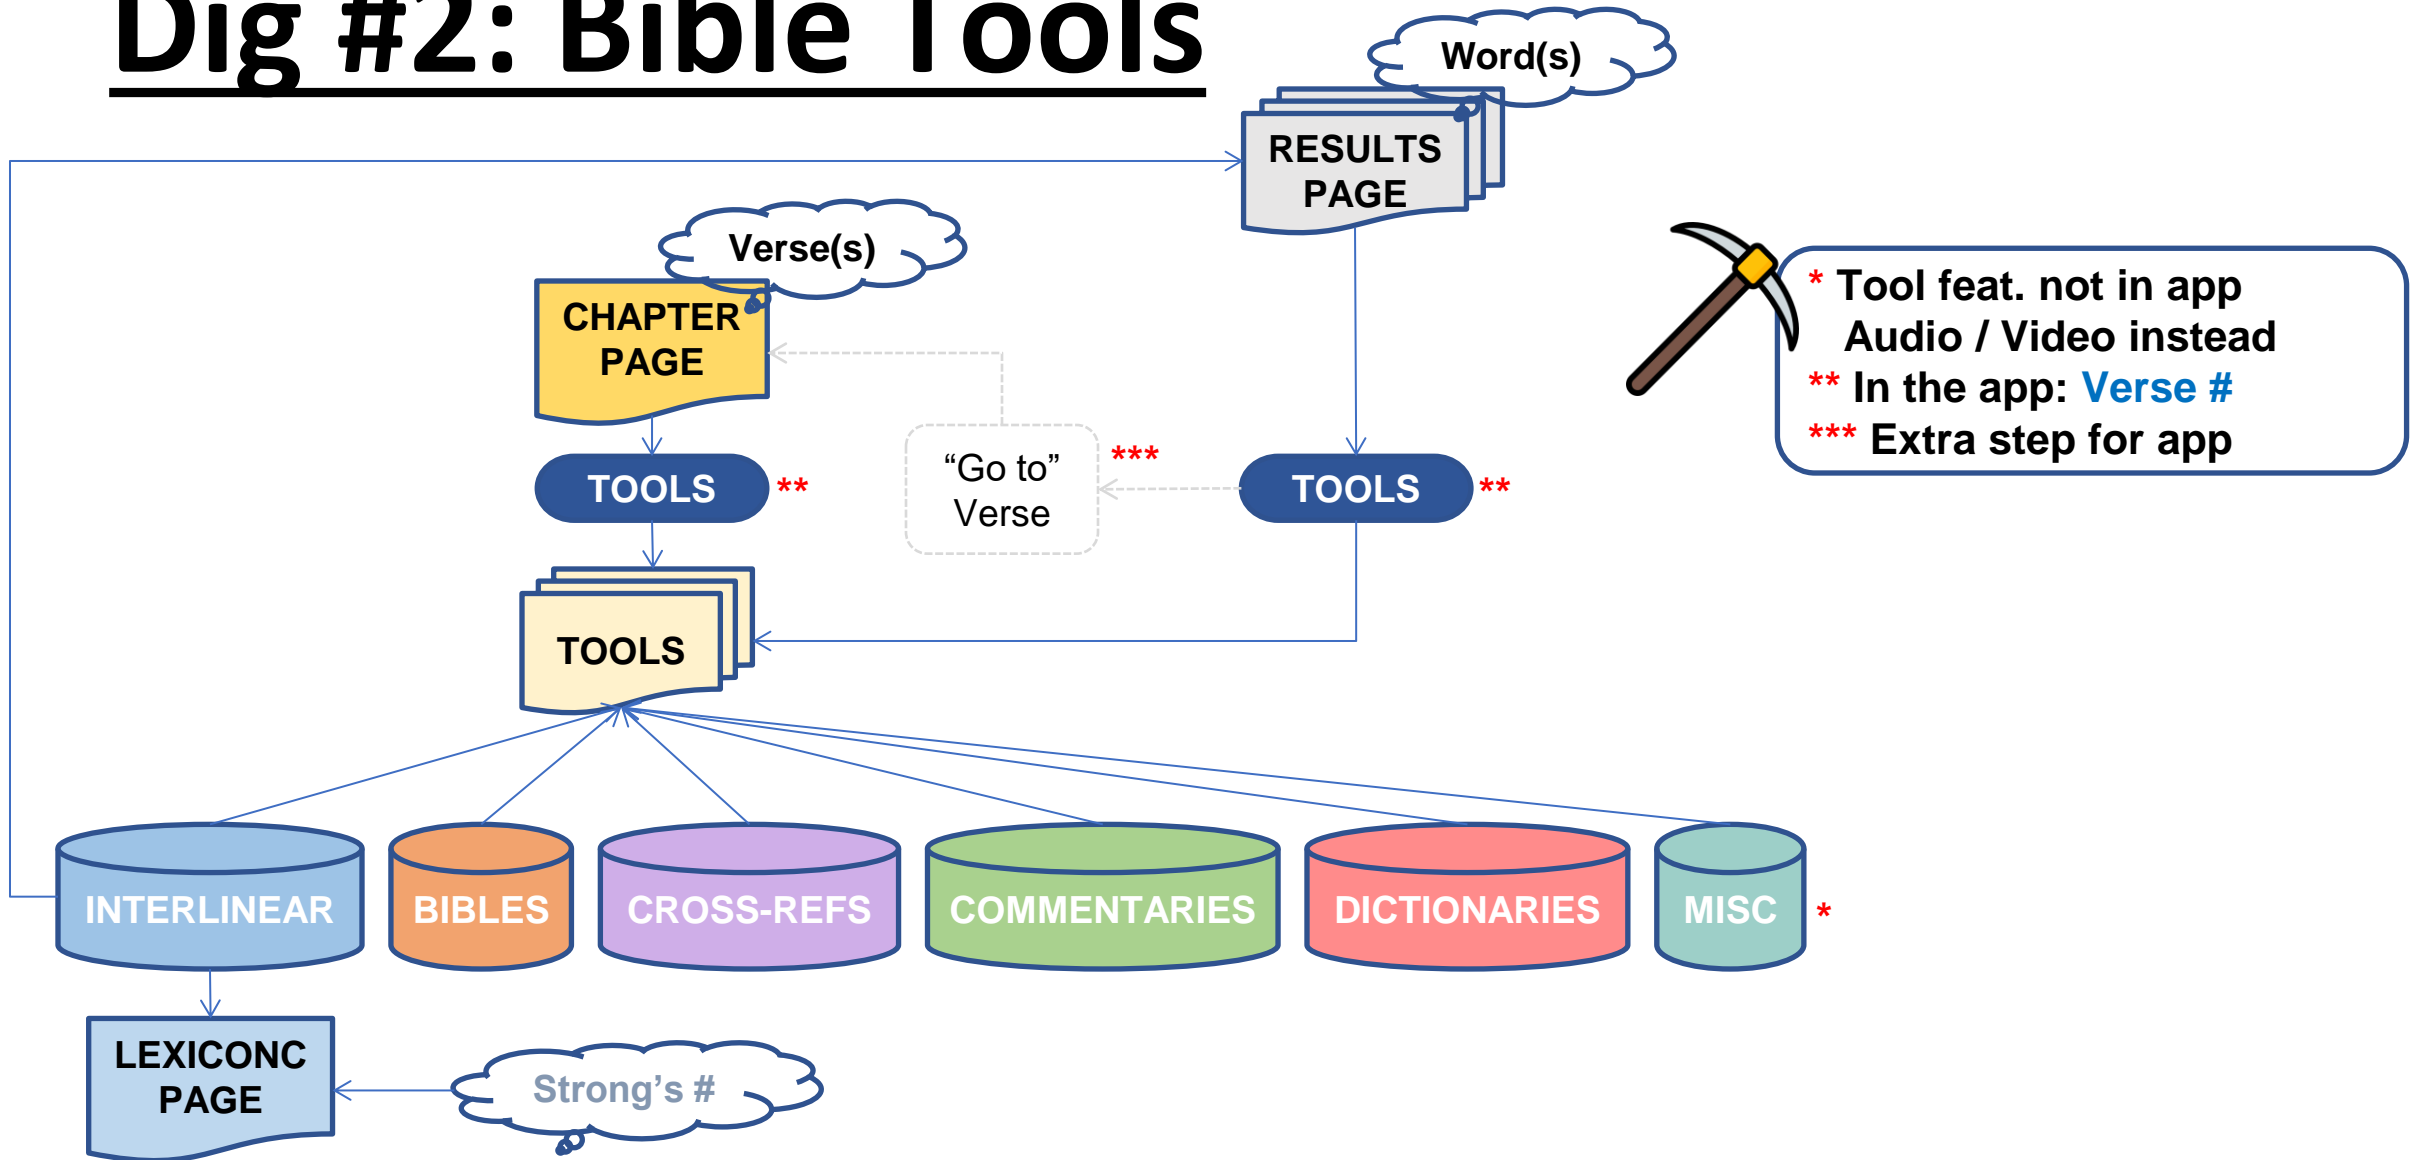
Dig #2: Bible Tools

Word(s)

RESULTS PAGE

Verse(s)

CHAPTER PAGE

* Tool feat. not in app
Audio / Video instead
** In the app: Verse #
*** Extra step for app

TOOLS **

"Go to" Verse ***

TOOLS **

TOOLS

INTERLINEAR

BIBLES

CROSS-REFS

COMMENTARIES

DICTIONARIES

MISC *

LEXICONC PAGE

Strong's #